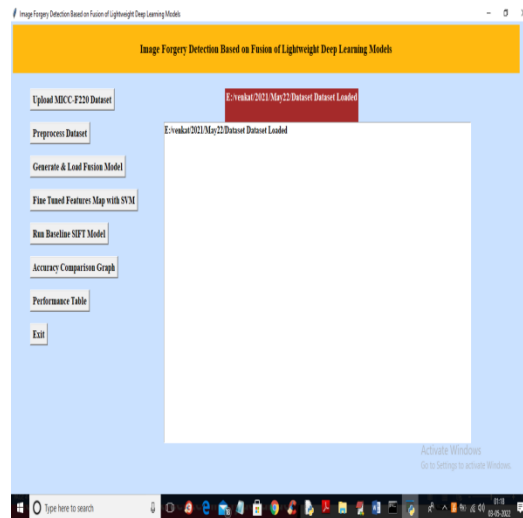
Image Forgery Detection Based on Fusion of Lightweight Deep Learning Models

Image Forgery Detection Based on Fusion of Lightweight Deep Learning Models

Upload MICC-F220 Dataset

E:/venkat/2021/May22/Dataset Dataset Loaded

Preprocess Dataset

E:/venkat/2021/May22/Dataset Dataset Loaded

Generate & Load Fusion Model

Fine Tuned Features Map with SVM

Run Baseline SIFT Model

Accuracy Comparison Graph

Performance Table

Exit

Activate Windows
Go to Settings to activate Windows.

Type here to search

01:18
03-05-2022